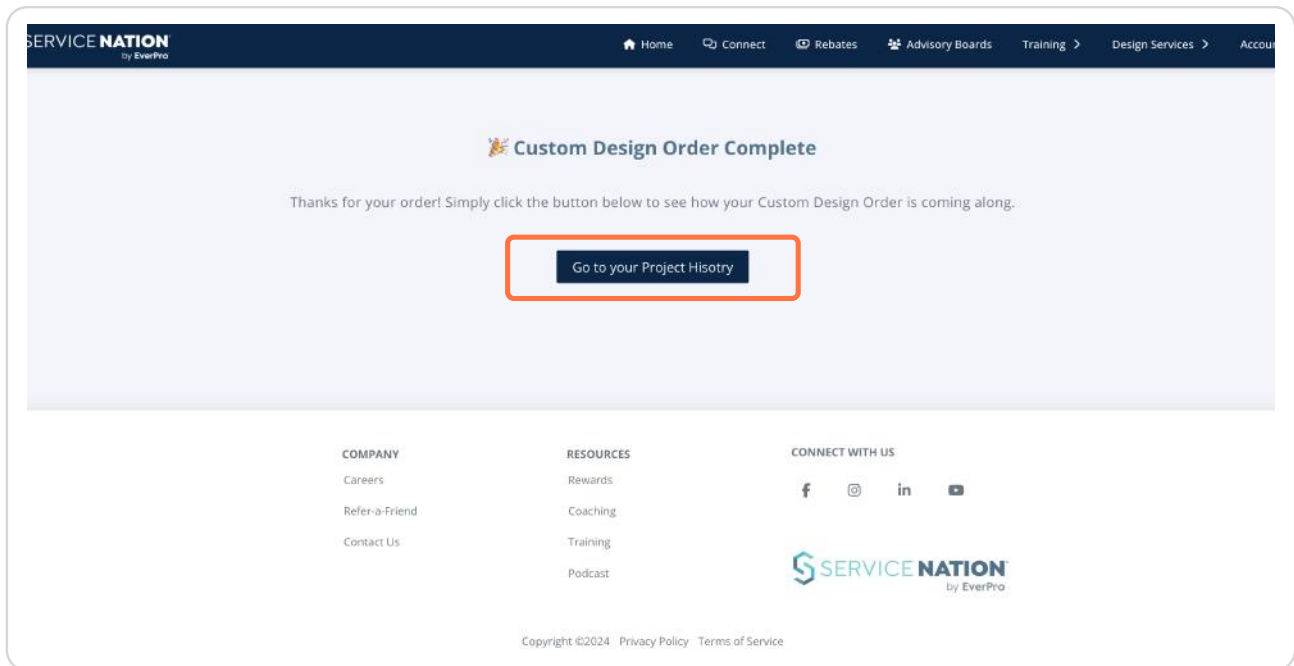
SERVICE NATION
by EverPro

Home Connect Rebates Advisory Boards Training Design Services Accou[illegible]

🎉 Custom Design Order Complete

Thanks for your order! Simply click the button below to see how your Custom Design Order is coming along.

Go to your Project Hisotry

COMPANY
Careers
Refer-a-Friend
Contact Us

RESOURCES
Rewards
Coaching
Training
Podcast

CONNECT WITH US

SERVICE NATION
by EverPro

Copyright ©2024 Privacy Policy Terms of Service